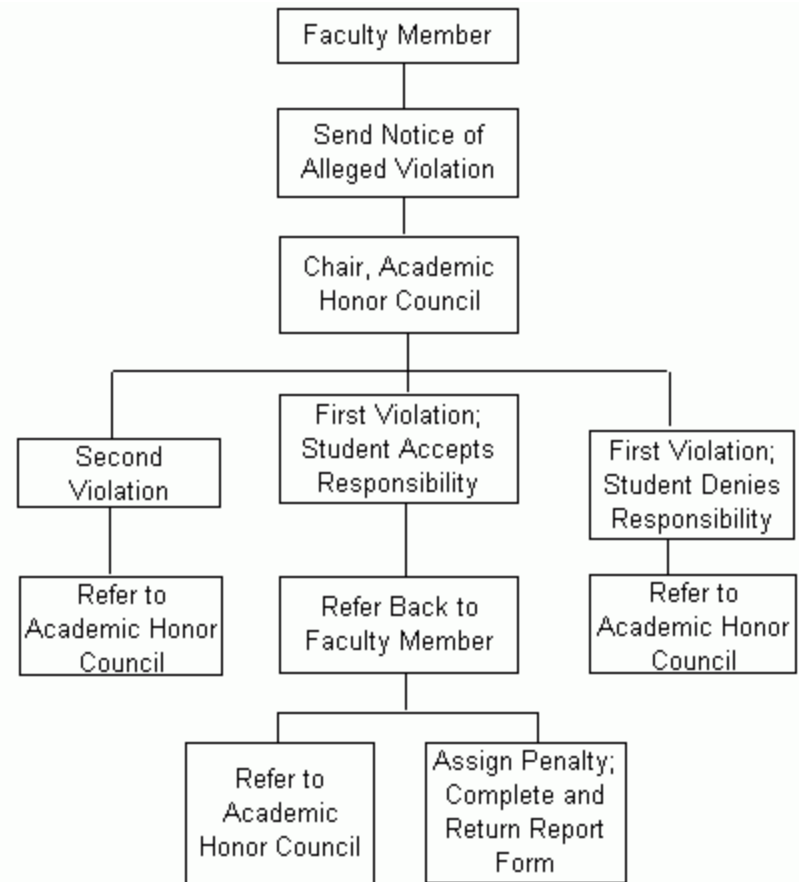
Faculty Member

Send Notice of Alleged Violation

Chair, Academic Honor Council

Second Violation

First Violation; Student Accepts Responsibility

First Violation; Student Denies Responsibility

Refer to Academic Honor Council

Refer Back to Faculty Member

Refer to Academic Honor Council

Refer to Academic Honor Council

Assign Penalty; Complete and Return Report Form